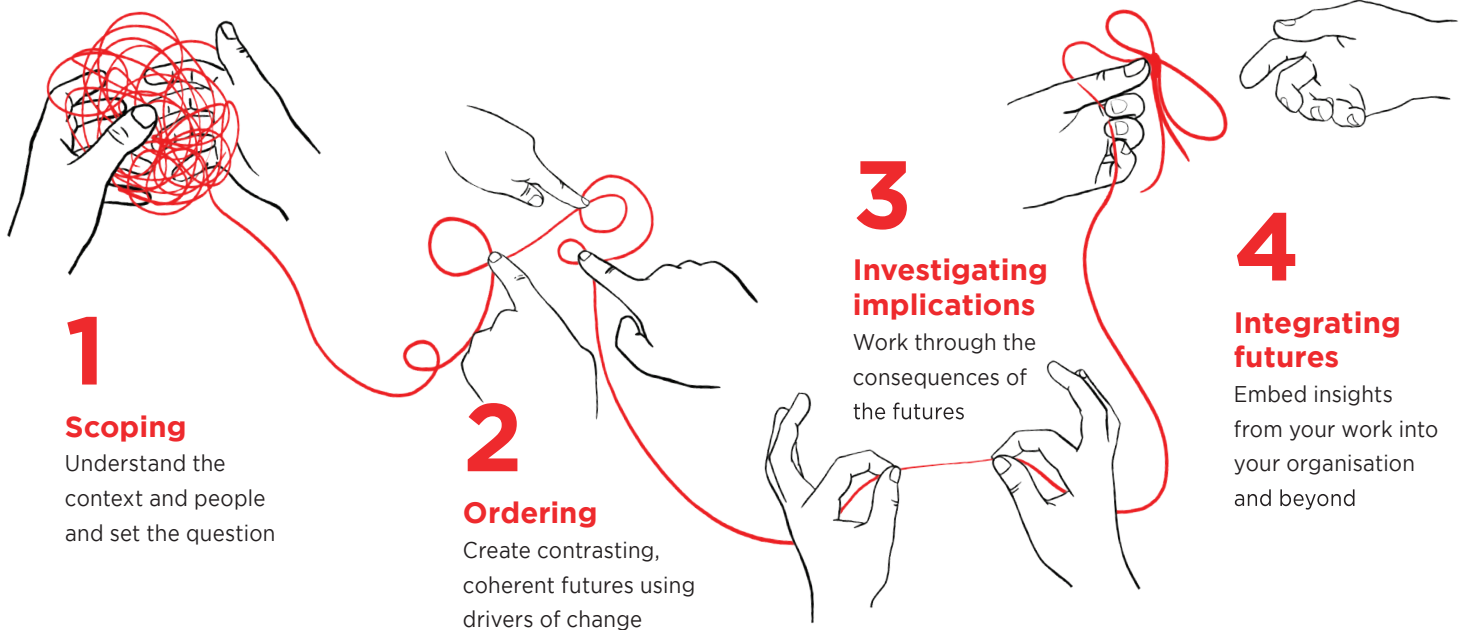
1
Scoping
Understand the context and people and set the question

2
Ordering
Create contrasting, coherent futures using drivers of change

3
Investigating implications
Work through the consequences of the futures

4
Integrating futures
Embed insights from your work into your organisation and beyond